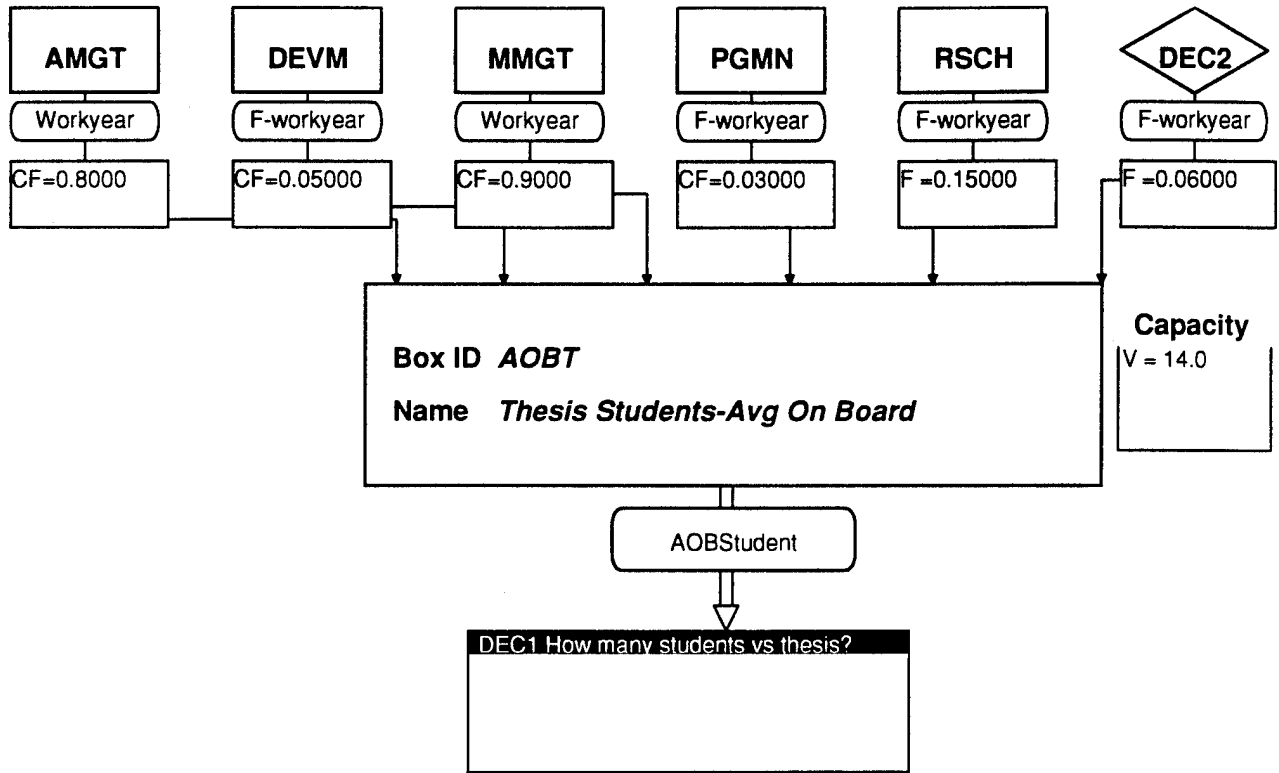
AMGT
Workyear
CF=0.8000

DEVM
F-workyear
CF=0.05000

MMGT
Workyear
CF=0.9000

PGMN
F-workyear
CF=0.03000

RSCH
F-workyear
F =0.15000

DEC2
F-workyear
F =0.06000

Box ID AOBT

Name Thesis Students-Avg On Board

Capacity
V = 14.0

AOBStudent

DEC1 How many students vs thesis?